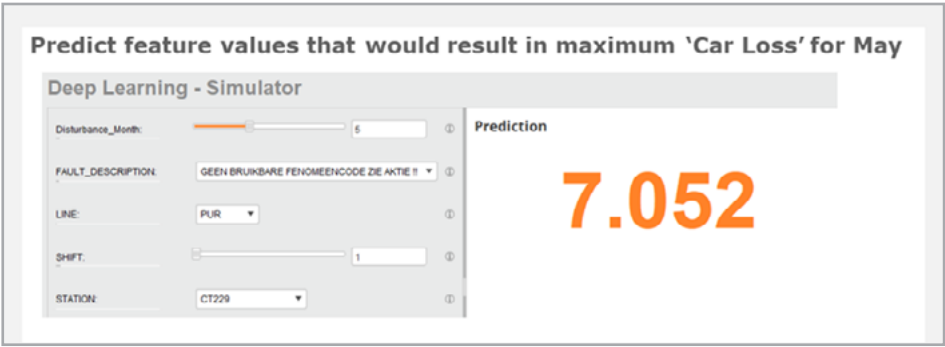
Predict feature values that would result in maximum 'Car Loss' for May

Deep Learning - Simulator

Disturbance_Month: 5 ⓘ

FAULT_DESCRIPTION: GEEN BRUIKBARE FENOMEENCODE ZIE AKTIE !! ▾ ⓘ

LINE: PUR ▾ ⓘ

SHIFT: 1 ⓘ

STATION: CT229 ▾ ⓘ

Prediction

7.052